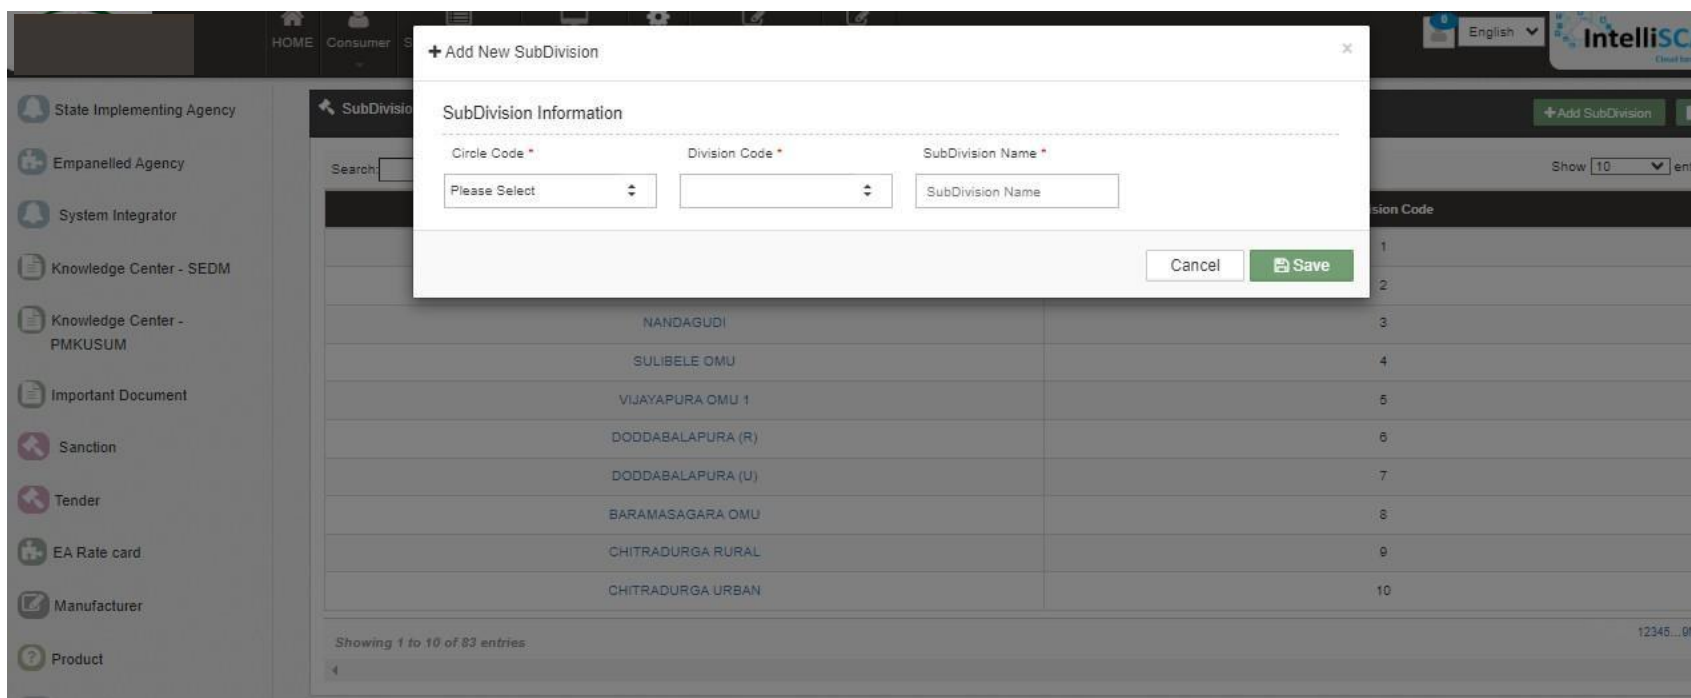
HOME Consumer

English

IntelliSC

State Implementing Agency

Empanelled Agency

System Integrator

Knowledge Center - SEDM

Knowledge Center - PMKUSUM

Important Document

Sanction

Tender

EA Rate card

Manufacturer

Product

SubDivisio

+Add SubDivision

Search:

Show 10 en

+ Add New SubDivision

×

SubDivision Information

Circle Code *

Division Code *

SubDivision Name *

Please Select

SubDivision Name

Cancel

Save

ision Code

| | |
|---|---|
| | 1 |
| | 2 |
| NANDAGUDI | 3 |
| SULIBELE OMU | 4 |
| VIJAYAPURA OMU 1 | 5 |
| DODDABALAPURA (R) | 6 |
| DODDABALAPURA (U) | 7 |
| BARAMASAGARA OMU | 8 |
| CHITRADURGA RURAL | 9 |
| CHITRADURGA URBAN | 10 |

Showing 1 to 10 of 83 entries

12345...9